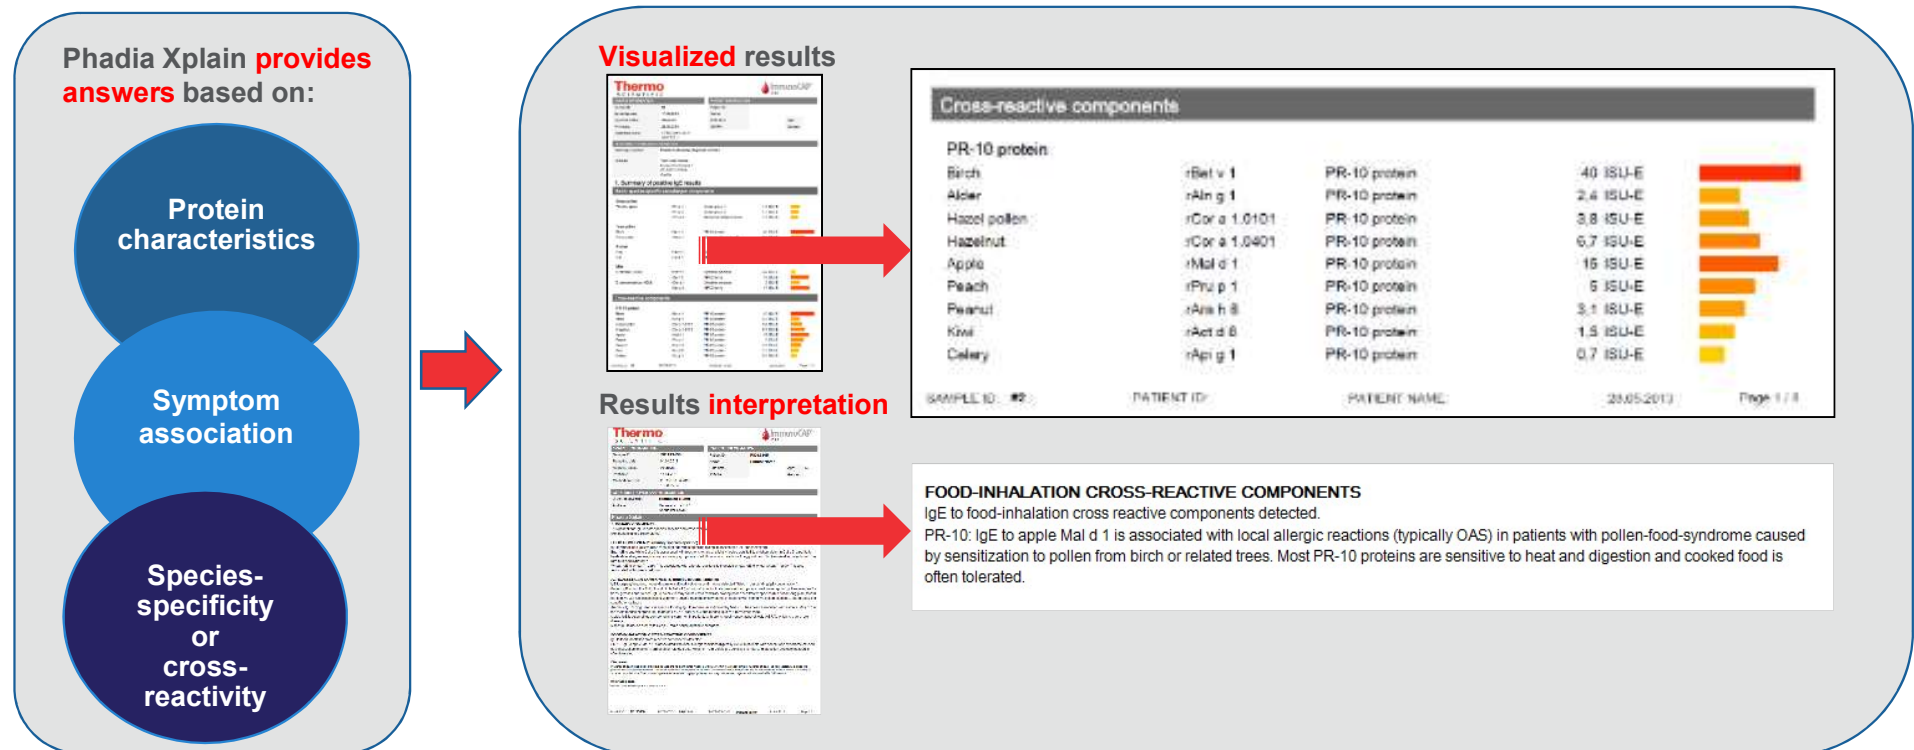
Phadia Xplain provides answers based on:

Protein characteristics

Symptom association

Species-specificity or cross-reactivity

Visualized results

Thermo

ImmunoCAP

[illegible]

Results interpretation

Thermo

ImmunoCAP

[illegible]

Cross-reactive components

PR-10 protein

| | | | | |
|---|---|---|---|---|
| Birch | rBet v 1 | PR-10 protein | 40 | ISU-E |
| Alder | rAln g 1 | PR-10 protein | 2,4 | ISU-E |
| Hazel pollen | rCor a 1.0101 | PR-10 protein | 3,8 | ISU-E |
| Hazelnut | rCor a 1.0401 | PR-10 protein | 6,7 | ISU-E |
| Apple | rMal d 1 | PR-10 protein | 15 | ISU-E |
| Peach | rPru p 1 | PR-10 protein | 5 | ISU-E |
| Peanut | rAra h 8 | PR-10 protein | 3,1 | ISU-E |
| Kiwi | rAct d 8 | PR-10 protein | 1,5 | ISU-E |
| Celery | rApi g 1 | PR-10 protein | 0,7 | ISU-E |

SAMPLE ID: #2 PATIENT ID: PATIENT NAME: 28.05.2013 Page 1 / 1

FOOD-INHALATION CROSS-REACTIVE COMPONENTS
IgE to food-inhalation cross reactive components detected.
PR-10: IgE to apple Mal d 1 is associated with local allergic reactions (typically OAS) in patients with pollen-food-syndrome caused by sensitization to pollen from birch or related trees. Most PR-10 proteins are sensitive to heat and digestion and cooked food is often tolerated.